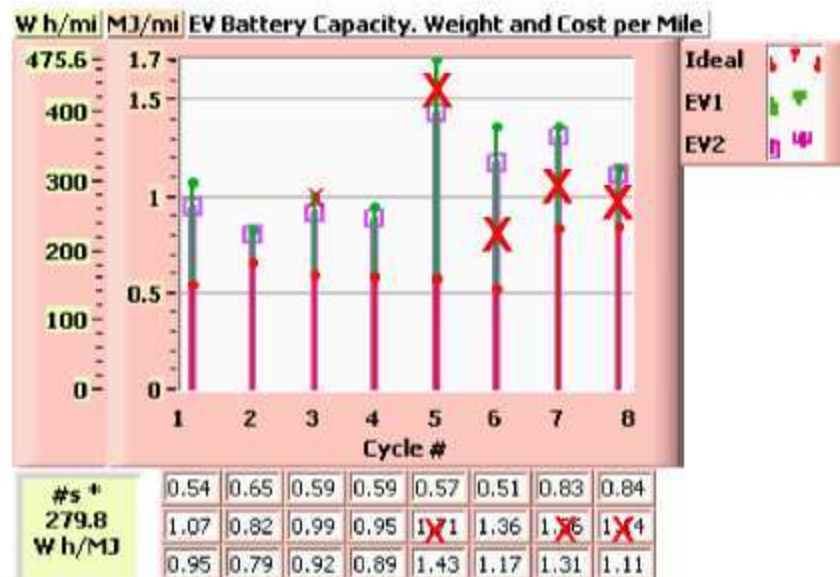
W h/mi MJ/mi EV Battery Capacity. Weight and Cost per Mile

475.6
400
300
200
100
0

1.7
1.5
1
0.5
0

1 2 3 4 5 6 7 8
Cycle #

Ideal
EV1
EV2

#s *
279.8
W h/MJ

| 0.54 | 0.65 | 0.59 | 0.59 | 0.57 | 0.51 | 0.83 | 0.84 |
|---|---|---|---|---|---|---|---|
| 1.07 | 0.82 | 0.99 | 0.95 | 1.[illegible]1 | 1.36 | 1.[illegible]6 | 1.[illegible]4 |
| 0.95 | 0.79 | 0.92 | 0.89 | 1.43 | 1.17 | 1.31 | 1.11 |